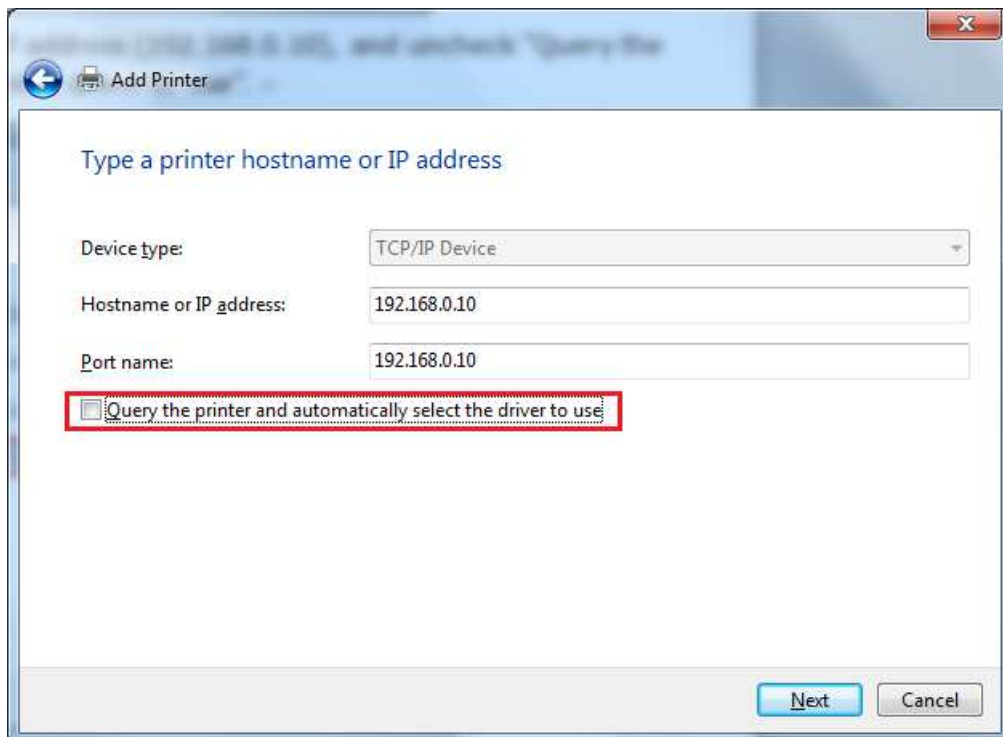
Add Printer

Type a printer hostname or IP address

Device type: TCP/IP Device

Hostname or IP address: 192.168.0.10

Port name: 192.168.0.10

Query the printer and automatically select the driver to use

Next Cancel